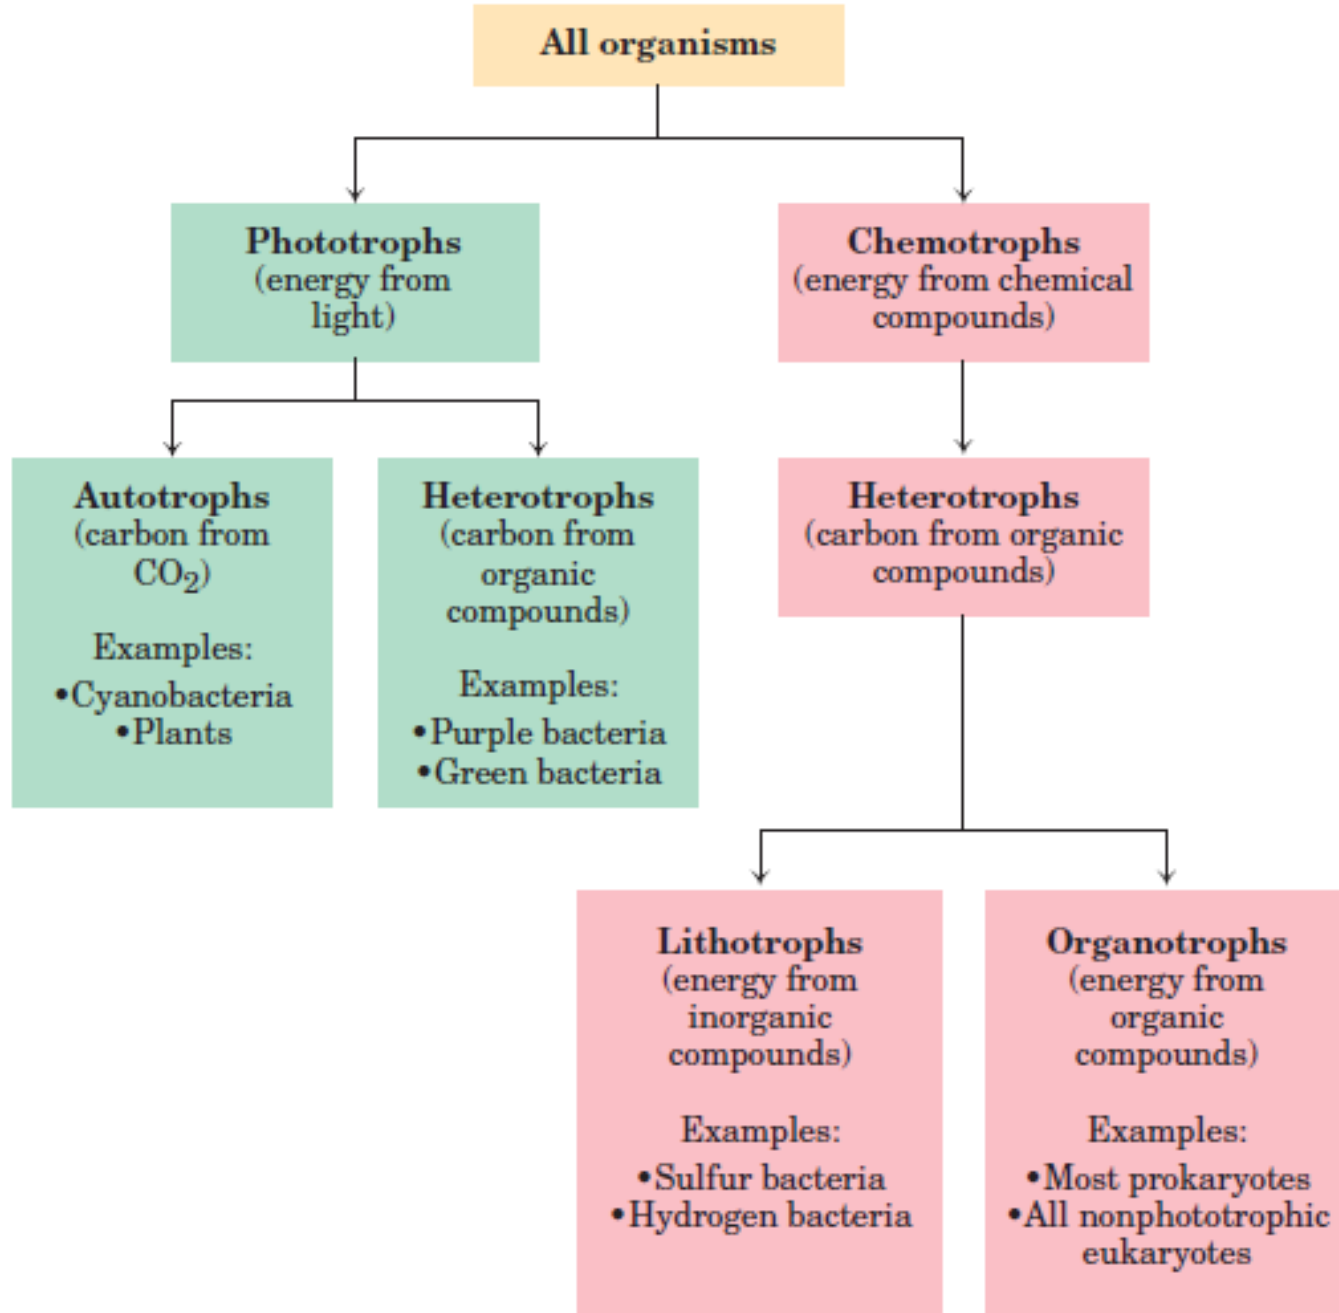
All organisms

Phototrophs
(energy from light)

Chemotrophs
(energy from chemical compounds)

Autotrophs
(carbon from $CO_2$)

Examples:
•Cyanobacteria
•Plants

Heterotrophs
(carbon from organic compounds)

Examples:
•Purple bacteria
•Green bacteria

Heterotrophs
(carbon from organic compounds)

Lithotrophs
(energy from inorganic compounds)

Examples:
•Sulfur bacteria
•Hydrogen bacteria

Organotrophs
(energy from organic compounds)

Examples:
•Most prokaryotes
•All nonphototrophic eukaryotes